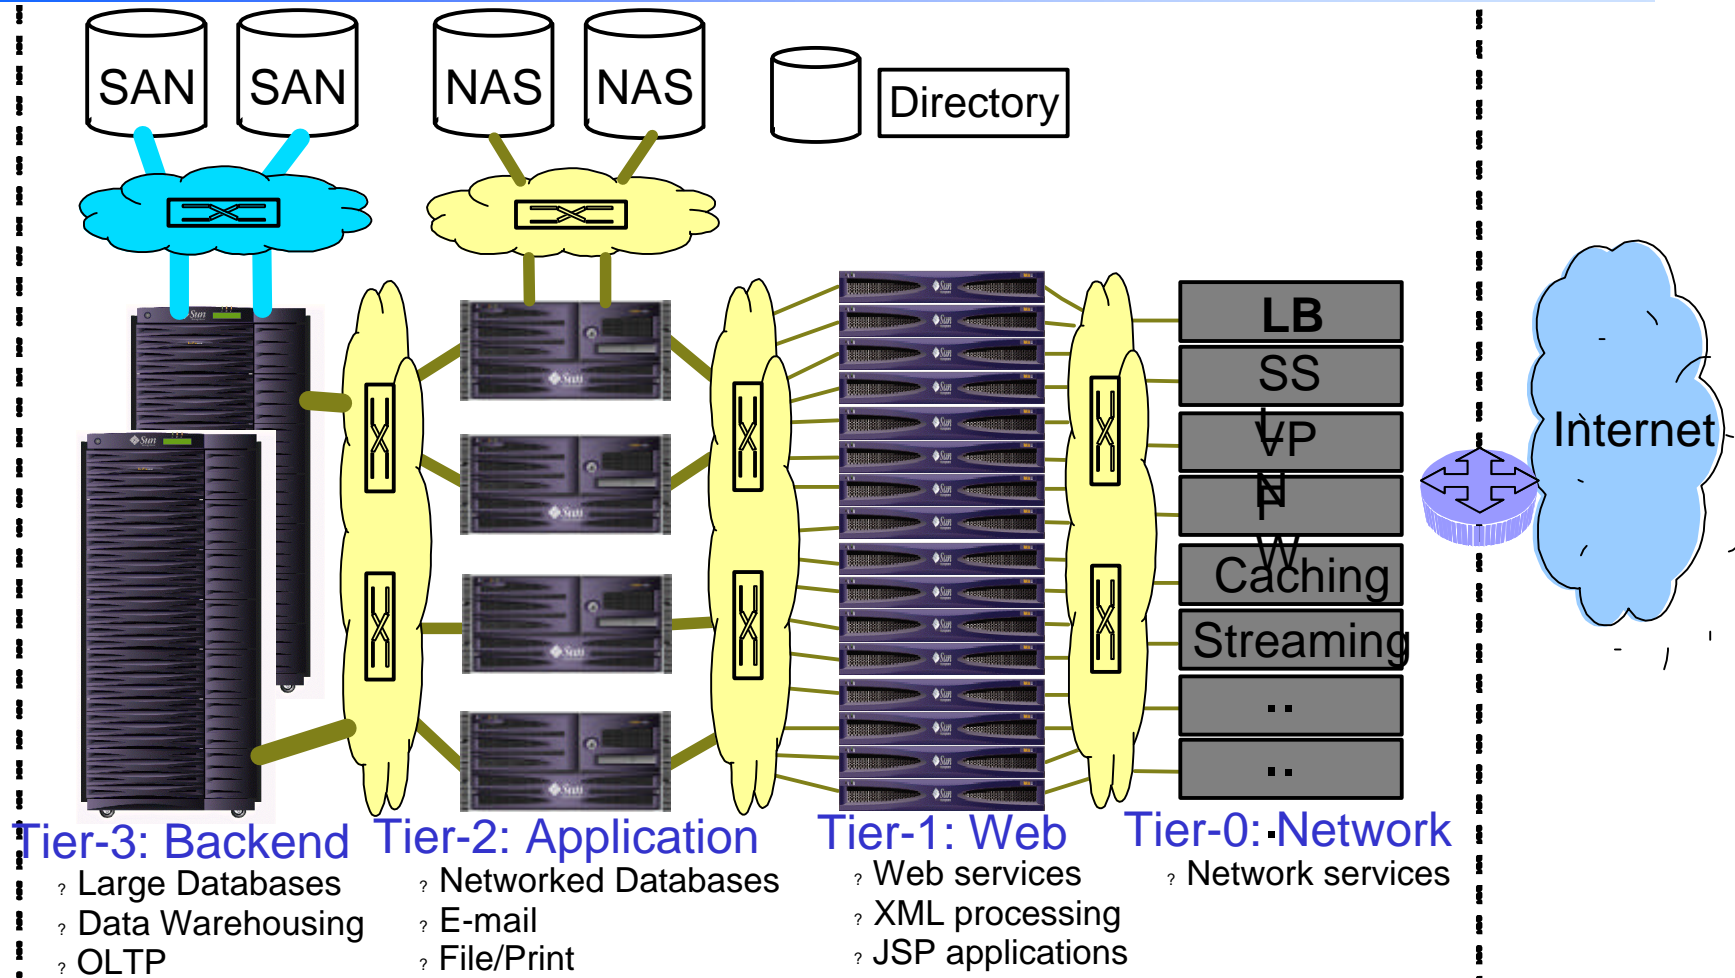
SAN SAN NAS NAS Directory

LB
SS
L
VP
N
F
W
Caching
Streaming
..
..

Internet

Tier-3: Backend
? Large Databases
? Data Warehousing
? OLTP

Tier-2: Application
? Networked Databases
? E-mail
? File/Print

Tier-1: Web
? Web services
? XML processing
? JSP applications

Tier-0: Network
? Network services